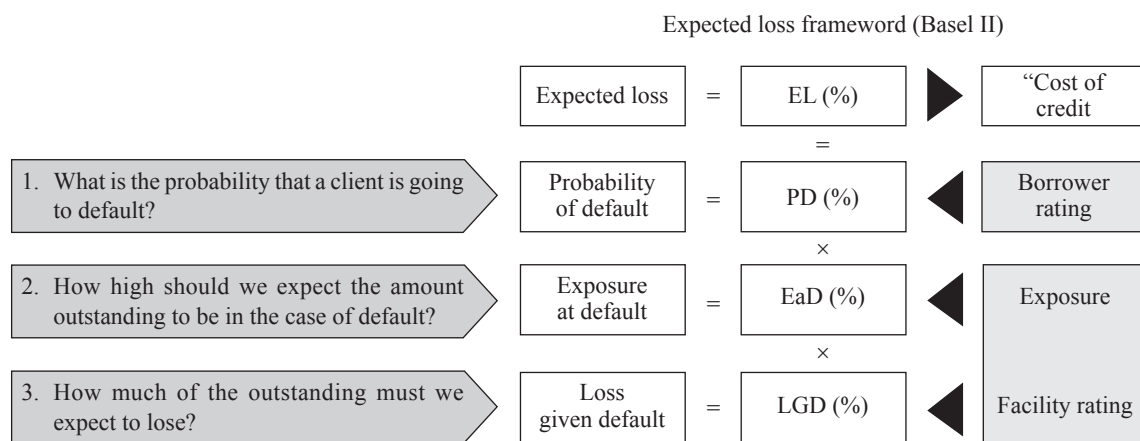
Expected loss frameword (Basel II)

Expected loss = EL (%) "Cost of credit

=

1. What is the probability that a client is going to default?

Probability of default = PD (%) Borrower rating

×

2. How high should we expect the amount outstanding to be in the case of default?

Exposure at default = EaD (%) Exposure

×

3. How much of the outstanding must we expect to lose?

Loss given default = LGD (%) Facility rating